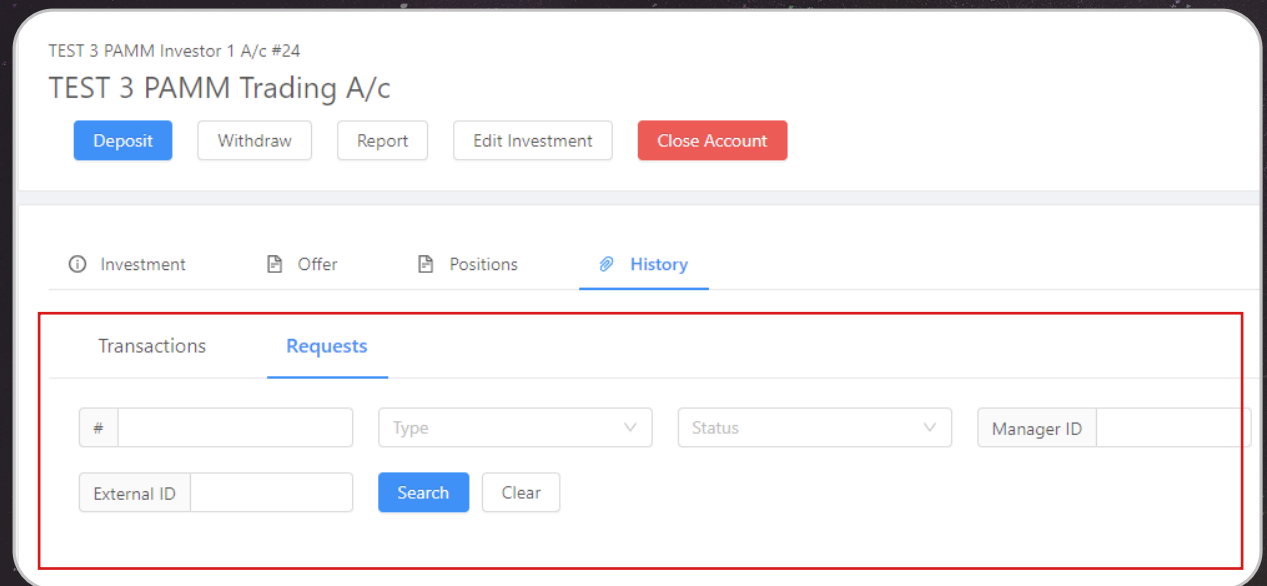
TEST 3 PAMM Investor 1 A/c #24

TEST 3 PAMM Trading A/c

Deposit Withdraw Report Edit Investment Close Account

Investment Offer Positions History

Transactions Requests

#

Type

Status

Manager ID

External ID

Search Clear